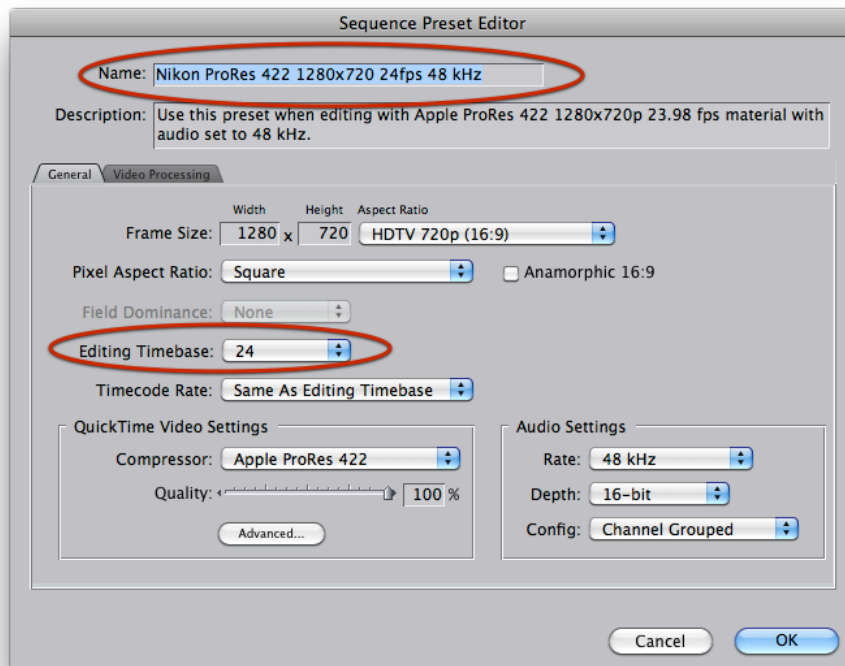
Sequence Preset Editor

Name: Nikon ProRes 422 1280x720 24fps 48 kHz

Description: Use this preset when editing with Apple ProRes 422 1280x720p 23.98 fps material with audio set to 48 kHz.

General | Video Processing

Width Height Aspect Ratio

Frame Size: 1280 x 720 HDTV 720p (16:9)

Pixel Aspect Ratio: Square

Anamorphic 16:9

Field Dominance: None

Editing Timebase: 24

Timecode Rate: Same As Editing Timebase

QuickTime Video Settings

Compressor: Apple ProRes 422

Quality: 100 %

Advanced...

Audio Settings

Rate: 48 kHz

Depth: 16-bit

Config: Channel Grouped

Cancel

OK